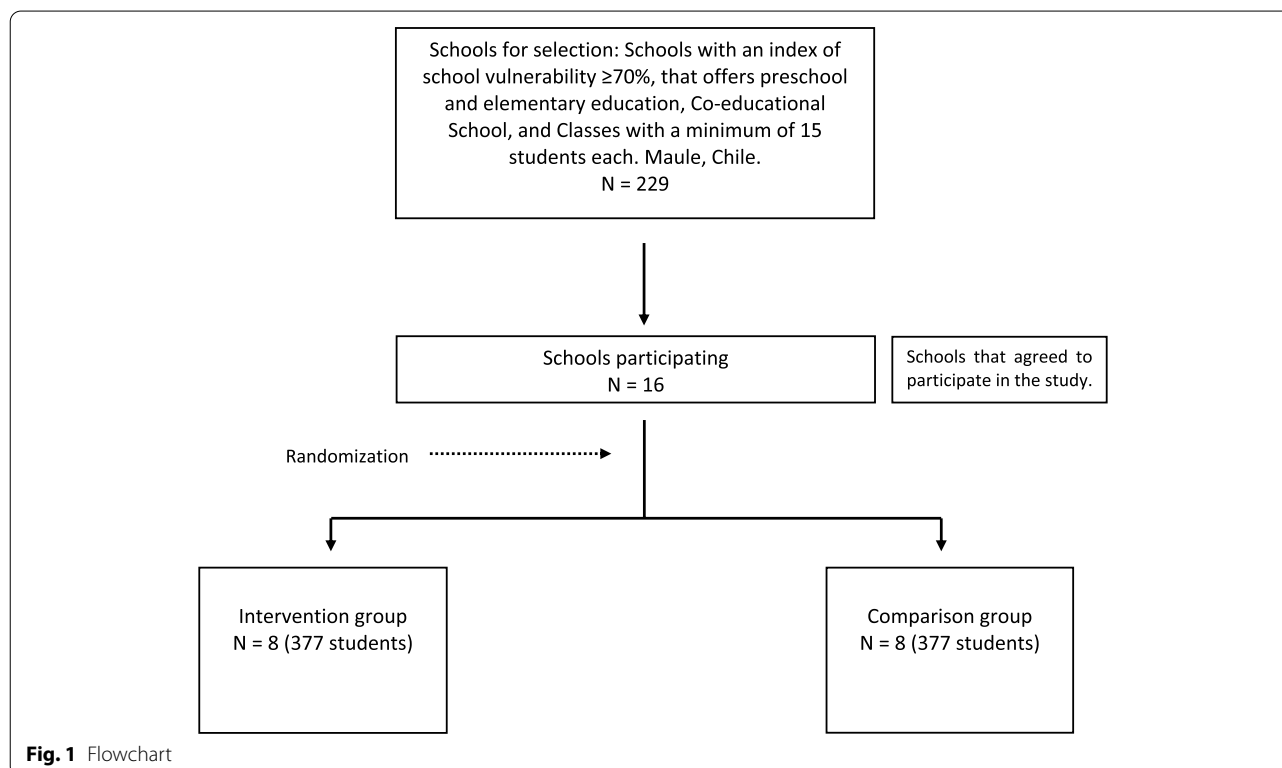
Schools for selection: Schools with an index of school vulnerability ≥70%, that offers preschool and elementary education, Co-educational School, and Classes with a minimum of 15 students each. Maule, Chile.
N = 229

Schools participating
N = 16

Schools that agreed to participate in the study.

Randomization

Intervention group
N = 8 (377 students)

Comparison group
N = 8 (377 students)

Fig. 1 Flowchart